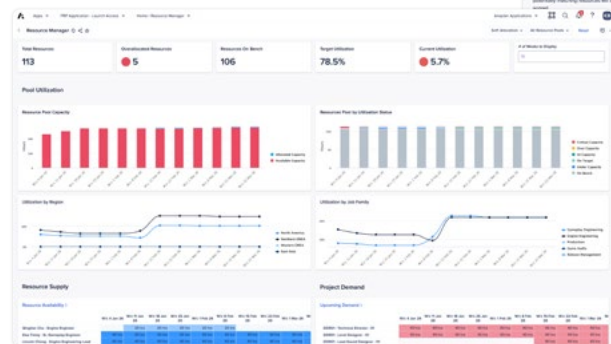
Apps | PSP Application - Launch Access | Home - Resource Manager

Resource Manager

Total Resources
113

Overallocated Resources
5

Resources On Bench
106

Target Utilization
78.5%

Current Utilization
5.7%

# of Weeks to Display

Pool Utilization

Resource Pool Capacity

Allocated Capacity
Available Capacity

Resource Pool by Utilization Status

Critical Capacity
Over Capacity
At Capacity
On Target
Under Capacity
On Bench

Utilization by Region

North America

Utilization by Job Family

Resource Supply

Resource Availability

Project Demand

Upcoming Demand